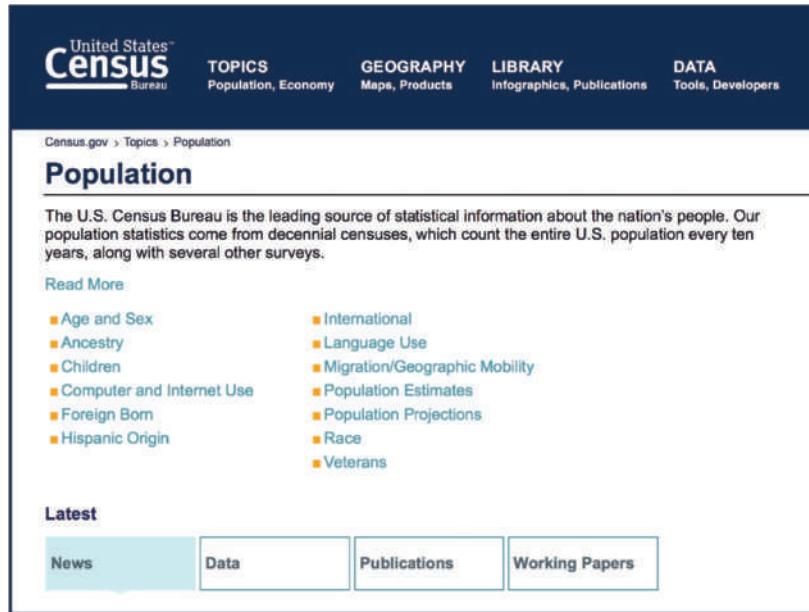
United States™
Census
Bureau

TOPICS
Population, Economy

GEOGRAPHY
Maps, Products

LIBRARY
Infographics, Publications

DATA
Tools, Developers

Census.gov › Topics › Population

Population

The U.S. Census Bureau is the leading source of statistical information about the nation's people. Our population statistics come from decennial censuses, which count the entire U.S. population every ten years, along with several other surveys.

Read More

Age and Sex
Ancestry
Children
Computer and Internet Use
Foreign Born
Hispanic Origin

International
Language Use
Migration/Geographic Mobility
Population Estimates
Population Projections
Race
Veterans

Latest

| News | Data | Publications | Working Papers |
|---|---|---|---|